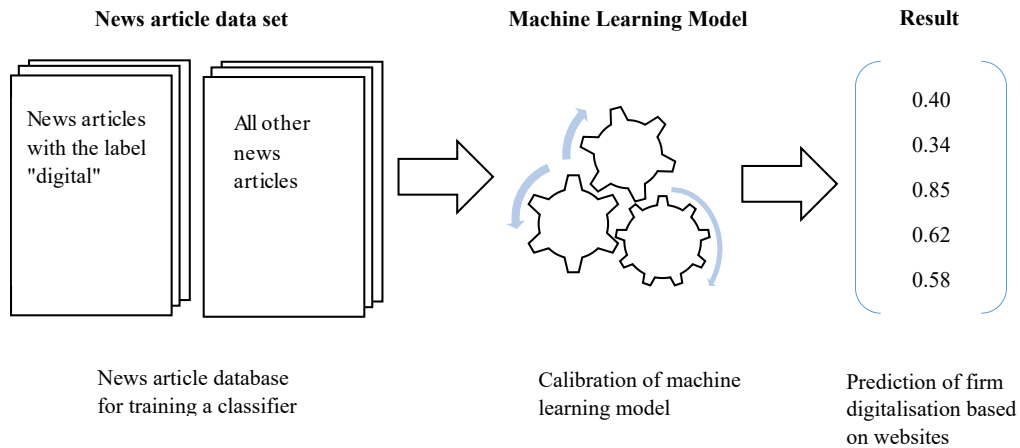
News article data set

News articles with the label "digital"

All other news articles

News article database for training a classifier

Machine Learning Model

Calibration of machine learning model

Result

0.40
0.34
0.85
0.62
0.58

Prediction of firm digitalisation based on websites